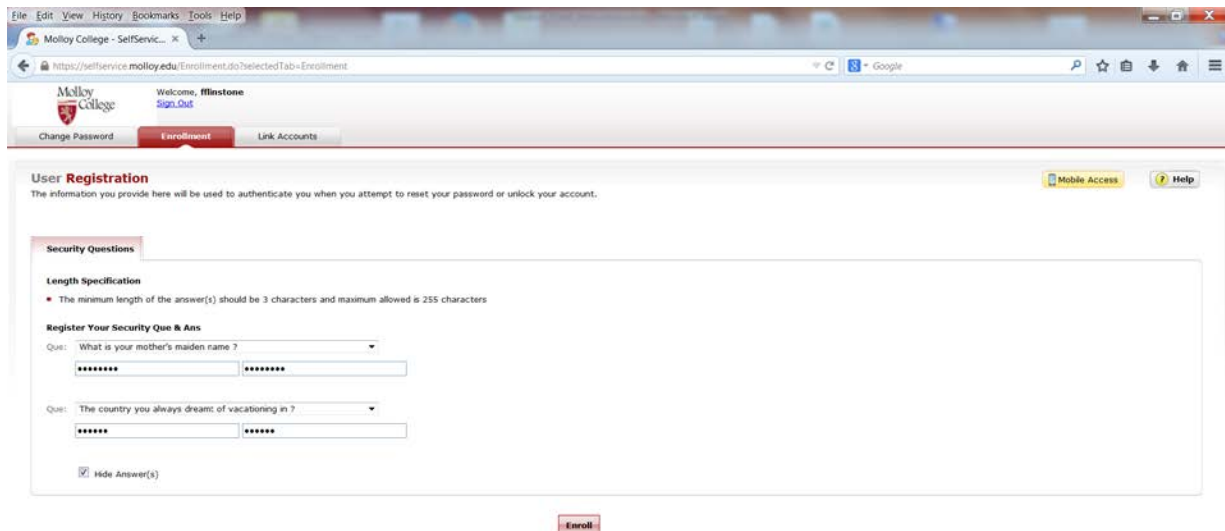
File Edit View History Bookmarks Tools Help

Molloy College - SelfServic... ×

https://selfservice.molloy.edu/Enrollment.do?selectedTab=Enrollment

Google

Molloy College

Welcome, fflinstone
Sign Out

Change Password
Enrollment
Link Accounts

User Registration
The information you provide here will be used to authenticate you when you attempt to reset your password or unlock your account.

Mobile Access
Help

Security Questions

Length Specification
• The minimum length of the answer(s) should be 3 characters and maximum allowed is 255 characters

Register Your Security Que & Ans

Que: What is your mother's maiden name ?

•••••••• ••••••••

Que: The country you always dreamt of vacationing in ?

•••••• ••••••

Hide Answer(s)

Enroll